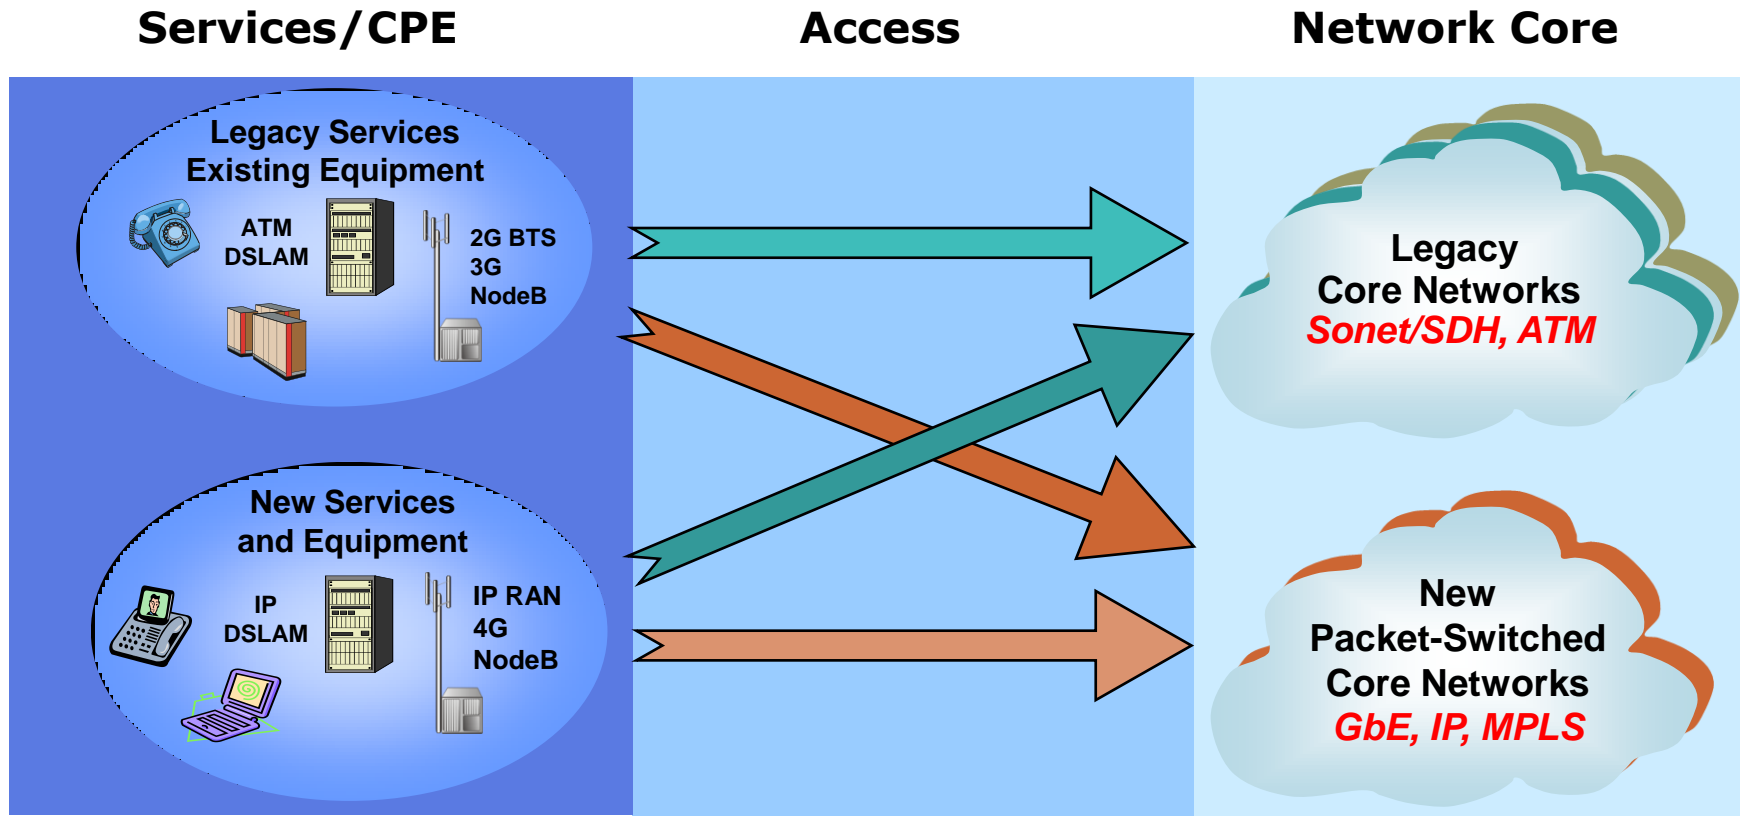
Services/CPE

Access

Network Core

Legacy Services
Existing Equipment

ATM
DSLAM

2G BTS
3G
NodeB

New Services
and Equipment

IP
DSLAM

IP RAN
4G
NodeB

Legacy
Core Networks
Sonet/SDH, ATM

New
Packet-Switched
Core Networks
GbE, IP, MPLS